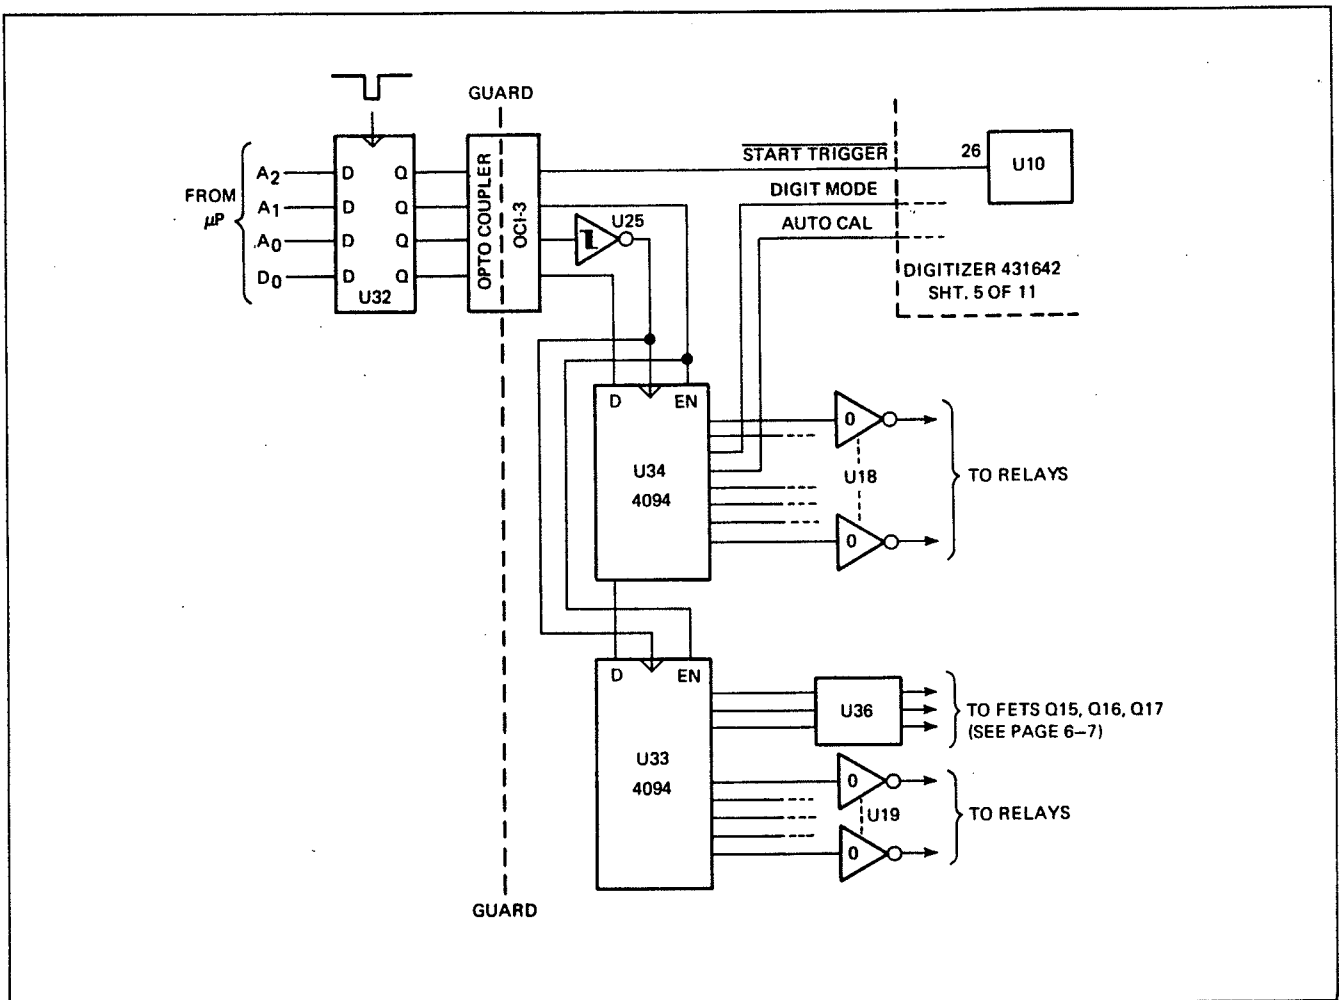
GUARD

FROM $\mu P$

$A_2$ D Q
$A_1$ D Q
$A_0$ D Q
$D_0$ D Q
U32

OPTO COUPLER
OCI-3

U25

$\overline{\text{START TRIGGER}}$
26
U10

DIGIT MODE
AUTO CAL

DIGITIZER 431642
SHT. 5 OF 11

D EN
U34
4094

0
U18
0

TO RELAYS

D EN
U33
4094

U36

TO FETS Q15, Q16, Q17
(SEE PAGE 6–7)

0
U19
0

TO RELAYS

GUARD